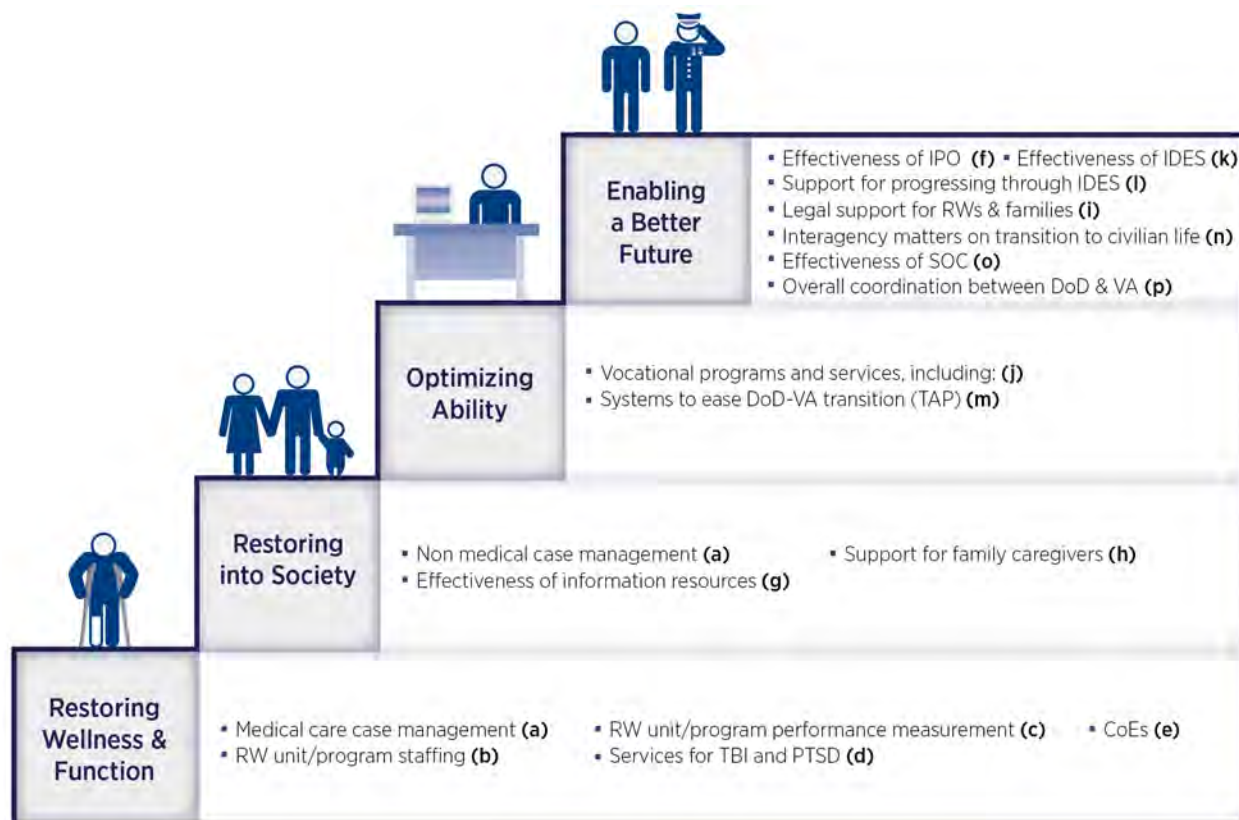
Enabling a Better Future

- Effectiveness of IPO **(f)** - Effectiveness of IDES **(k)**
- Support for progressing through IDES **(l)**
- Legal support for RWs & families **(i)**
- Interagency matters on transition to civilian life **(n)**
- Effectiveness of SOC **(o)**
- Overall coordination between DoD & VA **(p)**

Optimizing Ability

- Vocational programs and services, including: **(j)**
- Systems to ease DoD-VA transition (TAP) **(m)**

Restoring into Society

- Non medical case management **(a)**
- Effectiveness of information resources **(g)**
- Support for family caregivers **(h)**

Restoring Wellness & Function

- Medical care case management **(a)**
- RW unit/program staffing **(b)**
- RW unit/program performance measurement **(c)**
- Services for TBI and PTSD **(d)**
- CoEs **(e)**